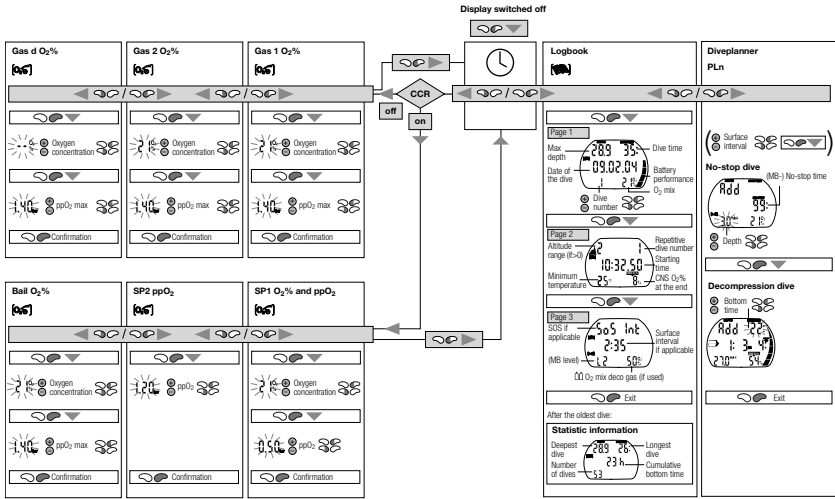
Display switched off

Gas d $O_2$%

Gas 2 $O_2$%

Gas 1 $O_2$%

CCR

off

on

Oxygen concentration

Oxygen concentration

Oxygen concentration

1.40 $ppO_2$ max

1.40 $ppO_2$ max

1.40 $ppO_2$ max

Confirmation

Confirmation

Confirmation

Logbook

Page 1

Max depth

Dive time

Date of the dive

09.02.04

Battery performance

$O_2$ mix

Dive number

Page 2

Altitude range (if>0)

Repetitive dive number

Starting time

10:32.50

Minimum temperature

CNS $O_2$% at the end

Page 3

SOS if applicable

SoS Int

Surface interval if applicable

2:35

(MB level)

$O_2$ mix deco gas (if used)

Exit

After the oldest dive:

Statistic information

Deepest dive

Longest dive

Number of dives

Cumulative bottom time

Diveplanner

PLn

Surface interval

No-stop dive

Rdd

(MB-) No-stop time

Depth

Decompression dive

Bottom time

Rdd

Exit

Bail $O_2$%

SP2 $ppO_2$

SP1 $O_2$% and $ppO_2$

Oxygen concentration

1.20 $ppO_2$

Oxygen concentration

1.40 $ppO_2$ max

0.50 $ppO_2$

Confirmation

Confirmation

Confirmation